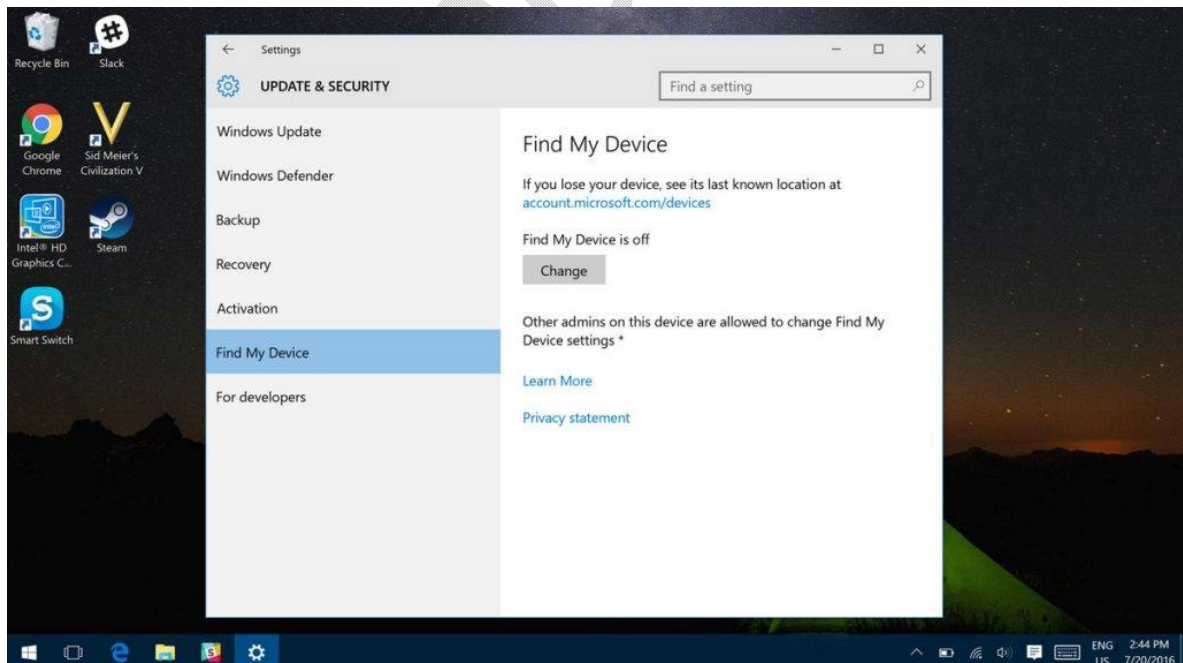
Recycle Bin

Slack

Google Chrome

Sid Meier's Civilization V

Intel® HD Graphics C...

Steam

Smart Switch

Settings

UPDATE & SECURITY

Find a setting

Windows Update

Windows Defender

Backup

Recovery

Activation

Find My Device

For developers

Find My Device

If you lose your device, see its last known location at account.microsoft.com/devices

Find My Device is off

Change

Other admins on this device are allowed to change Find My Device settings *

Learn More

Privacy statement

ENG US

2:44 PM 7/20/2016